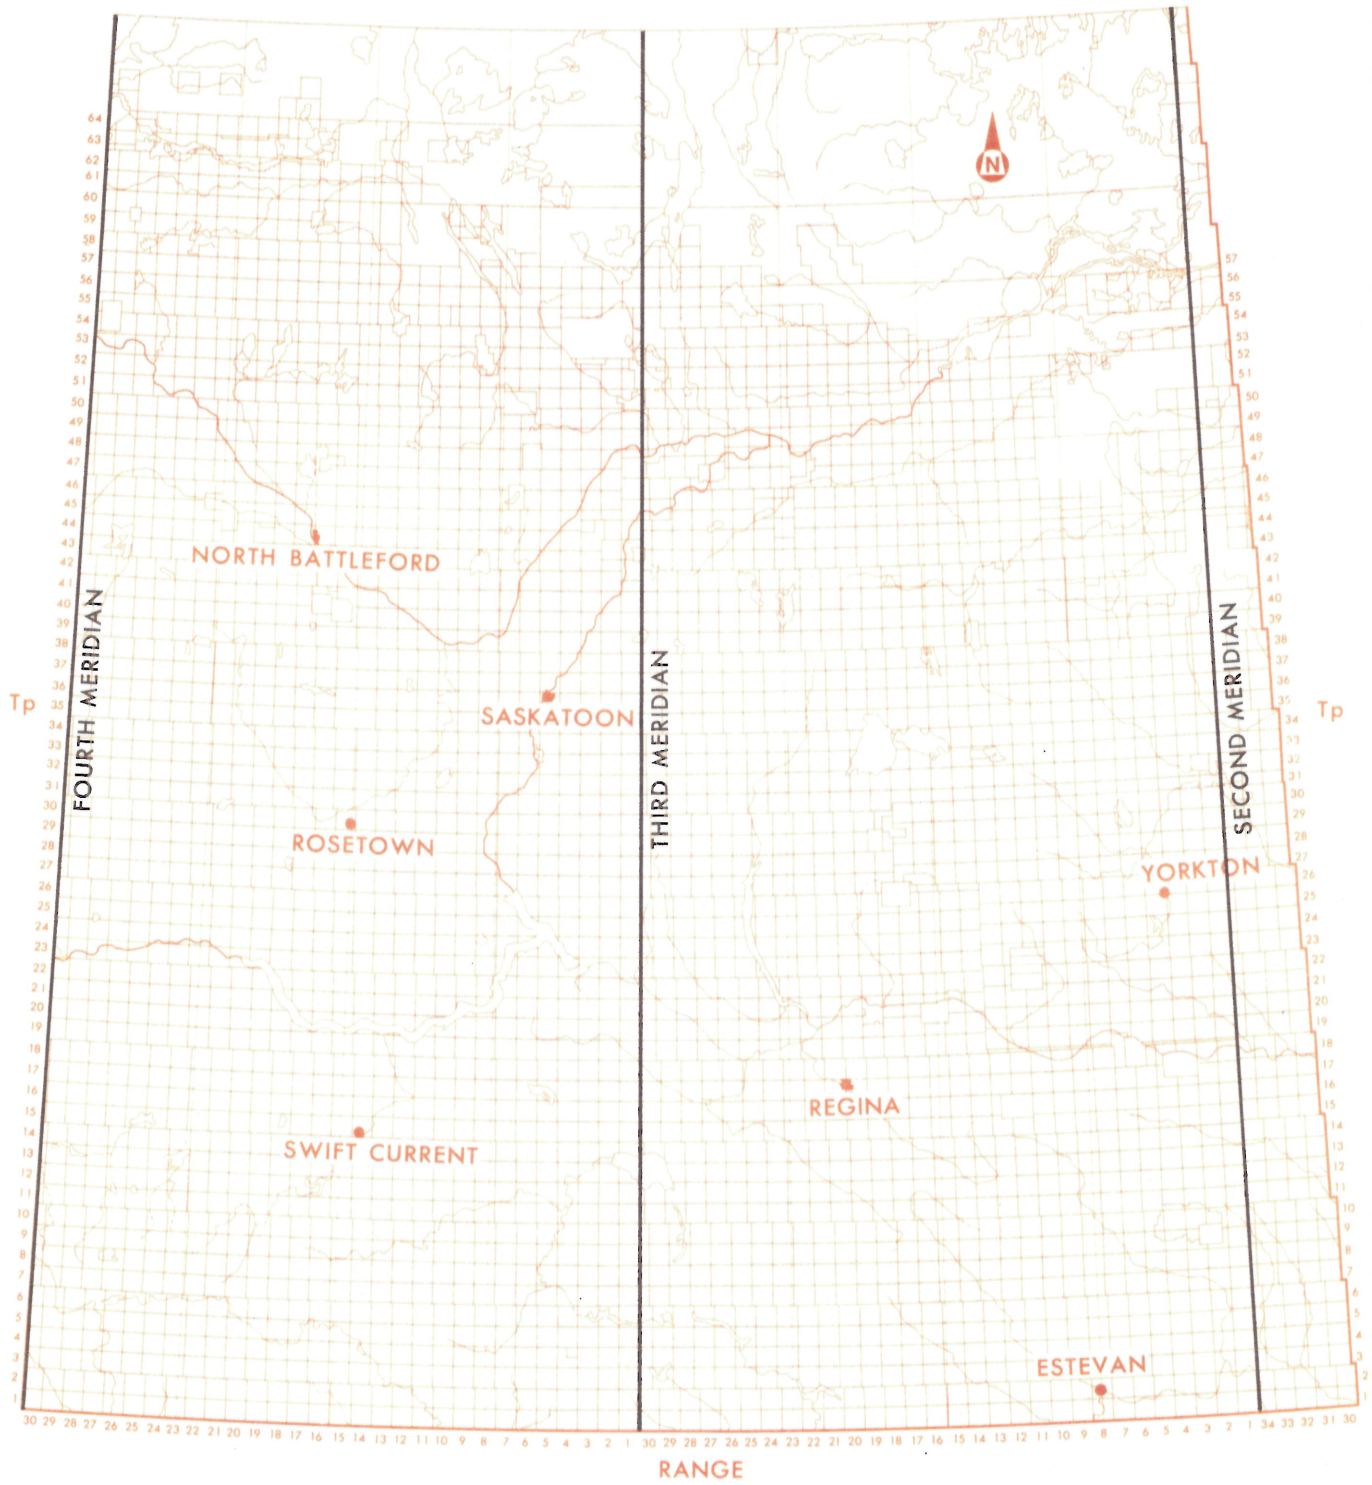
N

64
63
62
61
60
59
58
57
56
55
54
53
52
51
50
49
48
47
46
45
44
43
42
41
40
39
38
37
36
Tp 35
34
33
32
31
30
29
28
27
26
25
24
23
22
21
20
19
18
17
16
15
14
13
12
11
10
9
8
7
6
5
4
3
2
1

FOURTH MERIDIAN

NORTH BATTLEFORD

SASKATOON

ROSETOWN

SWIFT CURRENT

THIRD MERIDIAN

REGINA

YORKTON

ESTEVAN

SECOND MERIDIAN

57
56
55
54
53
52
51
50
49
48
47
46
45
44
43
42
41
40
39
38
37
36
35
34 Tp
33
32
31
30
29
28
27
26
25
24
23
22
21
20
19
18
17
16
15
14
13
12
11
10
9
8
7
6
5
4
3
2
1

30 29 28 27 26 25 24 23 22 21 20 19 18 17 16 15 14 13 12 11 10 9 8 7 6 5 4 3 2 1 30 29 28 27 26 25 24 23 22 21 20 19 18 17 16 15 14 13 12 11 10 9 8 7 6 5 4 3 2 1 34 33 32 31 30

RANGE